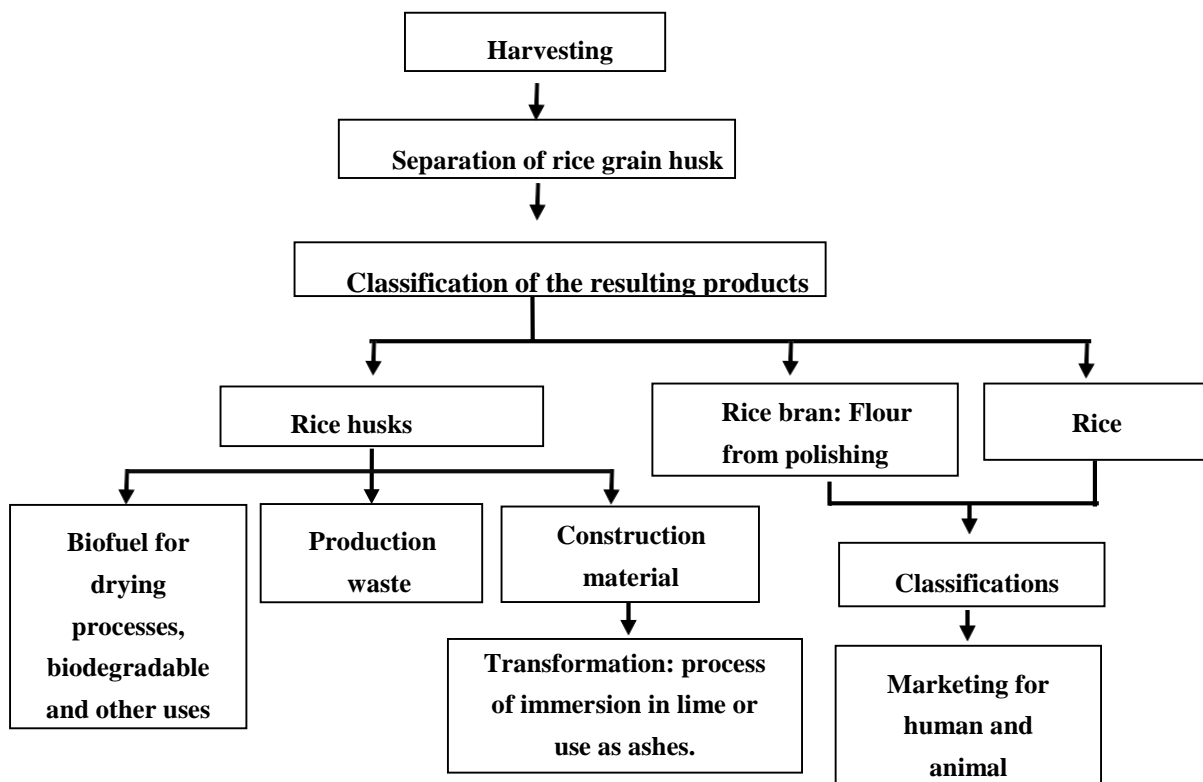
Harvesting

Separation of rice grain husk

Classification of the resulting products

Rice husks

Rice bran: Flour from polishing

Rice

Biofuel for drying processes, biodegradable and other uses

Production waste

Construction material

Transformation: process of immersion in lime or use as ashes.

Classifications

Marketing for human and animal